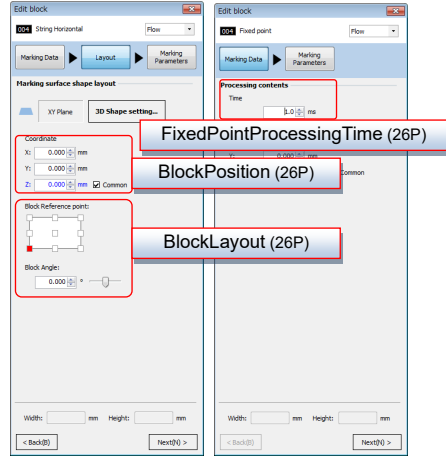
Edit block
004 String Horizontal
Flow
Marking Data
Layout
Marking Parameters
Marking surface shape layout
XY Plane
3D Shape setting...
Coordinate
X: 0.000 mm
Y: 0.000 mm
Z: 0.000 mm
Common
Block Reference point:
Block Angle:
0.000 °
Width: mm Height: mm
< Back(B)
Next(N) >

Edit block
004 Fixed point
Flow
Marking Data
Marking Parameters
Processing contents
Time
1.0 ms
Y: 0.000 mm
Common
Width: mm Height: mm
< Back(B)
Next(N) >

FixedPointProcessingTime (26P)
BlockPosition (26P)
BlockLayout (26P)